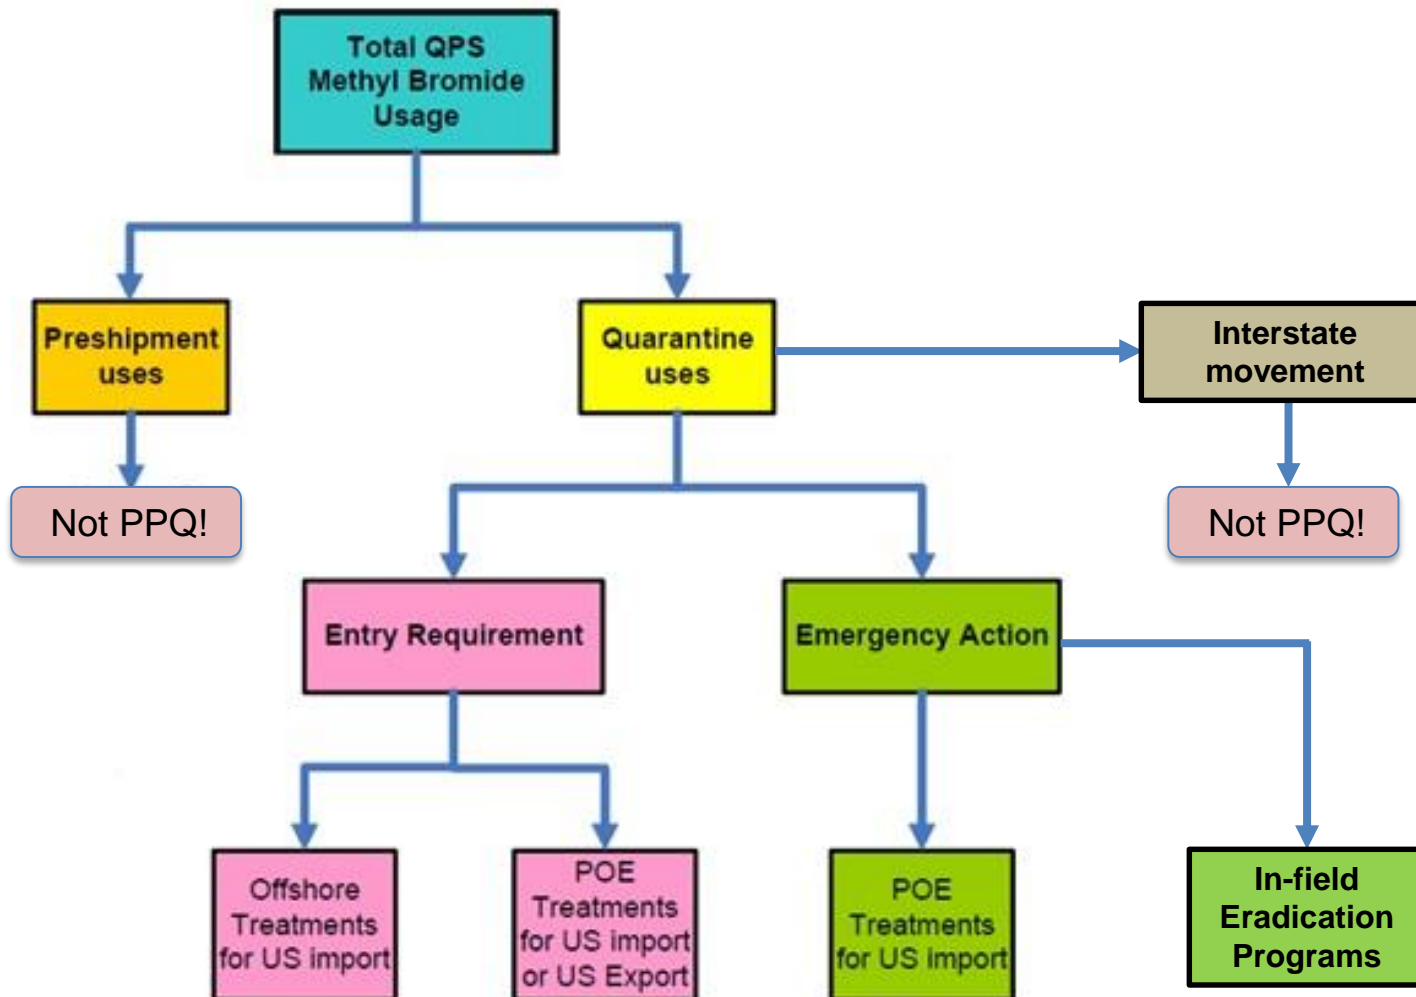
Total QPS Methyl Bromide Usage

Preshipment uses

Quarantine uses

Interstate movement

Not PPQ!

Not PPQ!

Entry Requirement

Emergency Action

Offshore Treatments for US import

POE Treatments for US import or US Export

POE Treatments for US import

In-field Eradication Programs